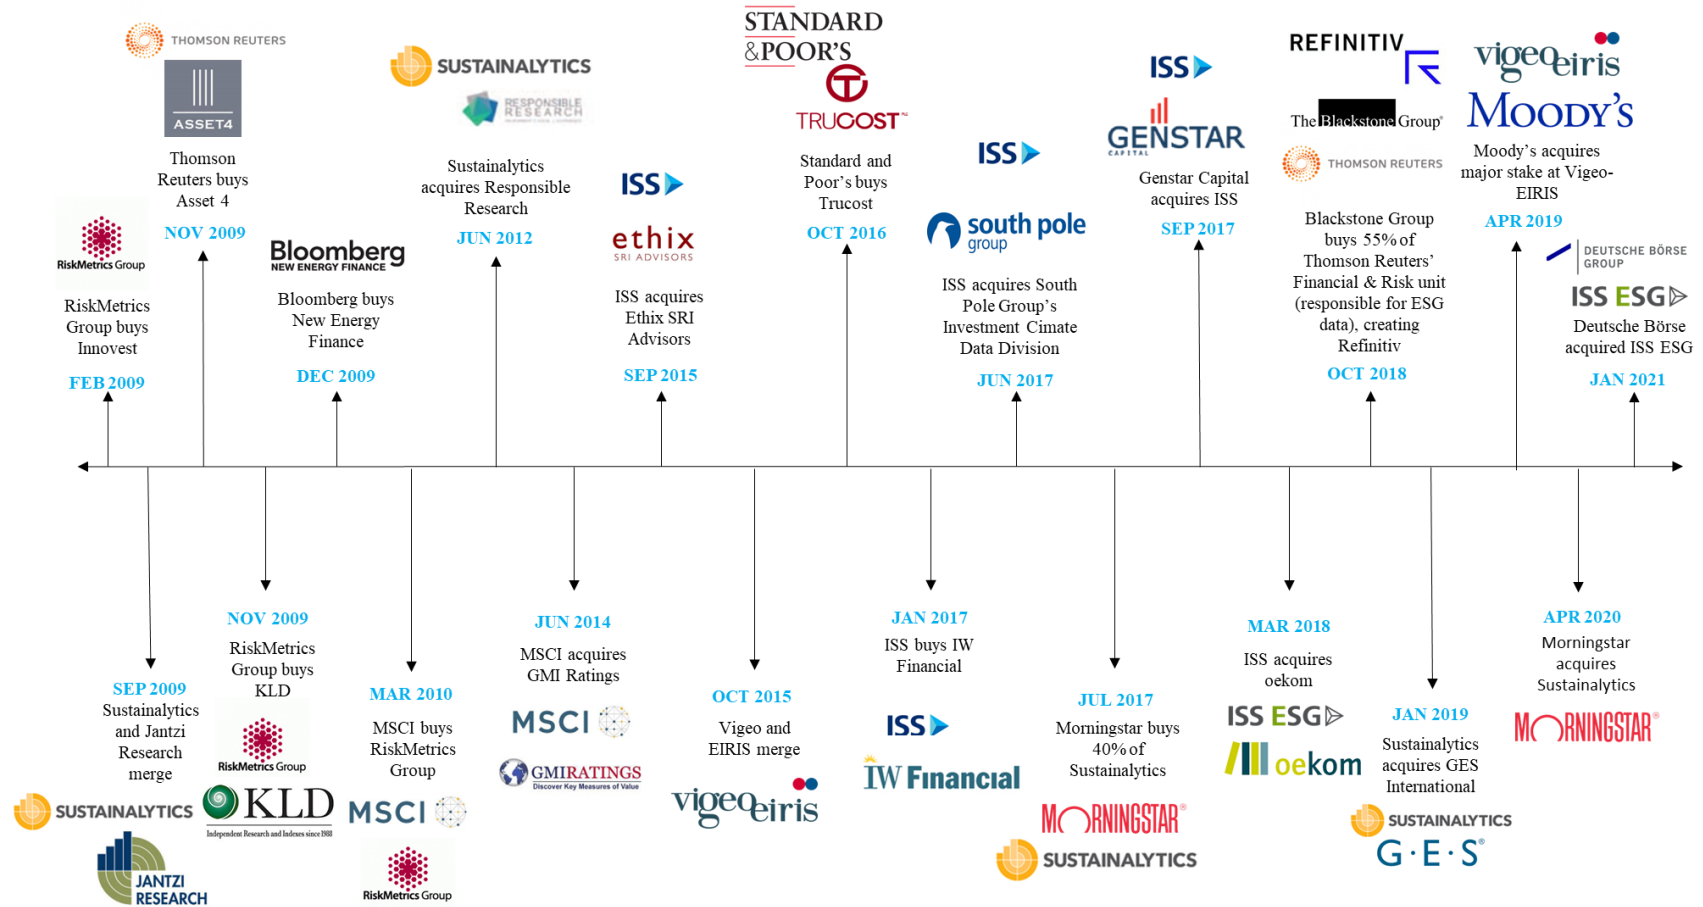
RiskMetrics Group

RiskMetrics Group buys Innovest

FEB 2009

THOMSON REUTERS

ASSET4

Thomson Reuters buys Asset 4

NOV 2009

Bloomberg NEW ENERGY FINANCE

Bloomberg buys New Energy Finance

DEC 2009

SUSTAINALYTICS

RESPONSIBLE RESEARCH

Sustainalytics acquires Responsible Research

JUN 2012

ISS

ethix SRI ADVISORS

ISS acquires Ethix SRI Advisors

SEP 2015

STANDARD &POOR'S

TRUCOST

Standard and Poor's buys Trucost

OCT 2016

ISS

south pole group

ISS acquires South Pole Group's Investment Cimate Data Division

JUN 2017

ISS

GENSTAR CAPITAL

Genstar Capital acquires ISS

SEP 2017

REFINITIV

The Blackstone Group

THOMSON REUTERS

Blackstone Group buys 55% of Thomson Reuters' Financial & Risk unit (responsible for ESG data), creating Refinitiv

OCT 2018

vigeo eiris

MOODY'S

Moody's acquires major stake at Vigeo-EIRIS

APR 2019

DEUTSCHE BÖRSE GROUP

ISS ESG

Deutsche Börse acquired ISS ESG

JAN 2021

SEP 2009

Sustainalytics and Jantzi Research merge

SUSTAINALYTICS

JANTZI RESEARCH

NOV 2009

RiskMetrics Group buys KLD

RiskMetrics Group

KLD Independent Research and Indexes since 1988

MAR 2010

MSCI buys RiskMetrics Group

MSCI

RiskMetrics Group

JUN 2014

MSCI acquires GMI Ratings

MSCI

GMIRATINGS Discover Key Measures of Value

OCT 2015

Vigeo and EIRIS merge

vigeo eiris

JAN 2017

ISS buys IW Financial

ISS

IW Financial

JUL 2017

Morningstar buys 40% of Sustainalytics

MORNINGSTAR

SUSTAINALYTICS

MAR 2018

ISS acquires oekom

ISS ESG

oekom

JAN 2019

Sustainalytics acquires GES International

SUSTAINALYTICS

G·E·S

APR 2020

Morningstar acquires Sustainalytics

MORNINGSTAR